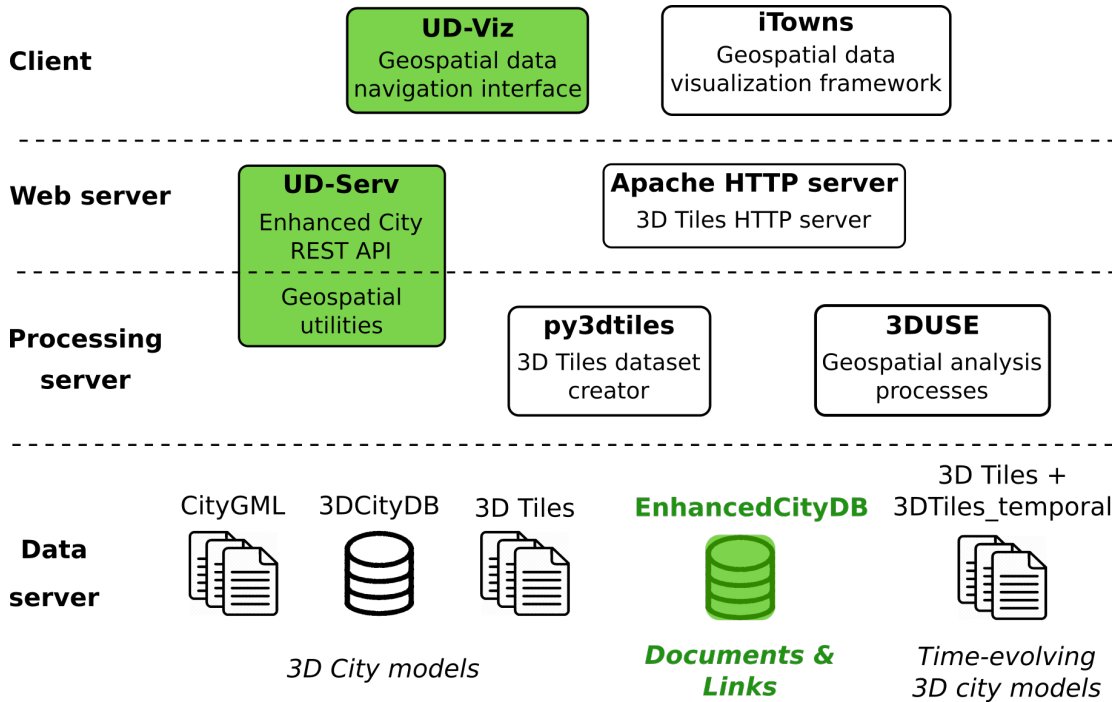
Client

UD-Viz
Geospatial data navigation interface

iTowns
Geospatial data visualization framework

Web server

UD-Serv
Enhanced City REST API

Geospatial utilities

Apache HTTP server
3D Tiles HTTP server

Processing server

py3dtiles
3D Tiles dataset creator

3DUSE
Geospatial analysis processes

Data server

CityGML

3DCityDB

3D Tiles

EnhancedCityDB

3D Tiles + 3DTiles_temporal

3D City models

Documents & Links

Time-evolving 3D city models